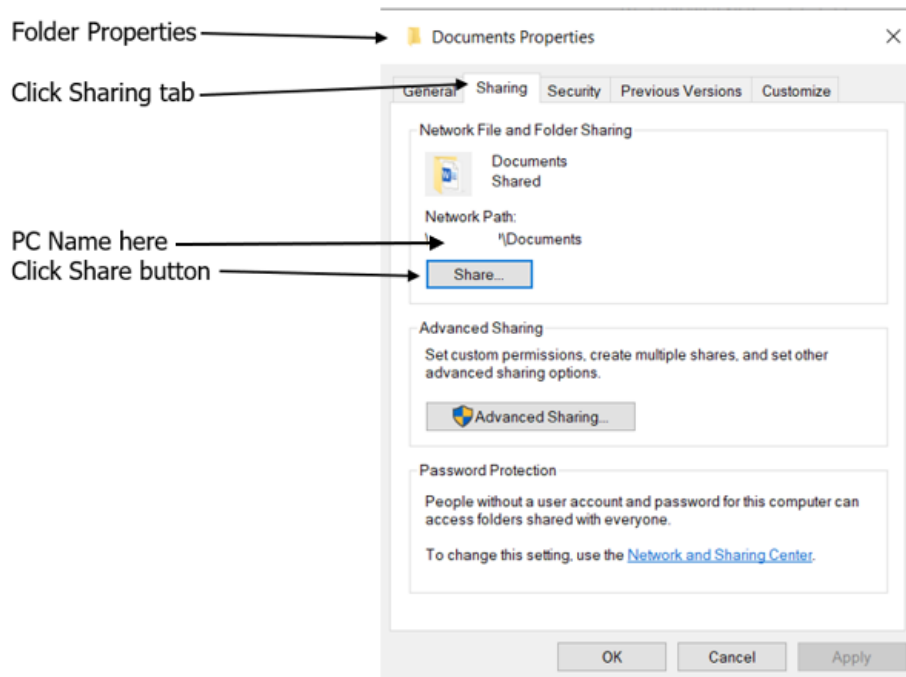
Folder Properties

Documents Properties

×

Click Sharing tab

General

Sharing

Security

Previous Versions

Customize

Network File and Folder Sharing

Documents
Shared

Network Path:

PC Name here

\ \Documents

Click Share button

Share...

Advanced Sharing

Set custom permissions, create multiple shares, and set other advanced sharing options.

Advanced Sharing...

Password Protection

People without a user account and password for this computer can access folders shared with everyone.

To change this setting, use the Network and Sharing Center.

OK

Cancel

Apply